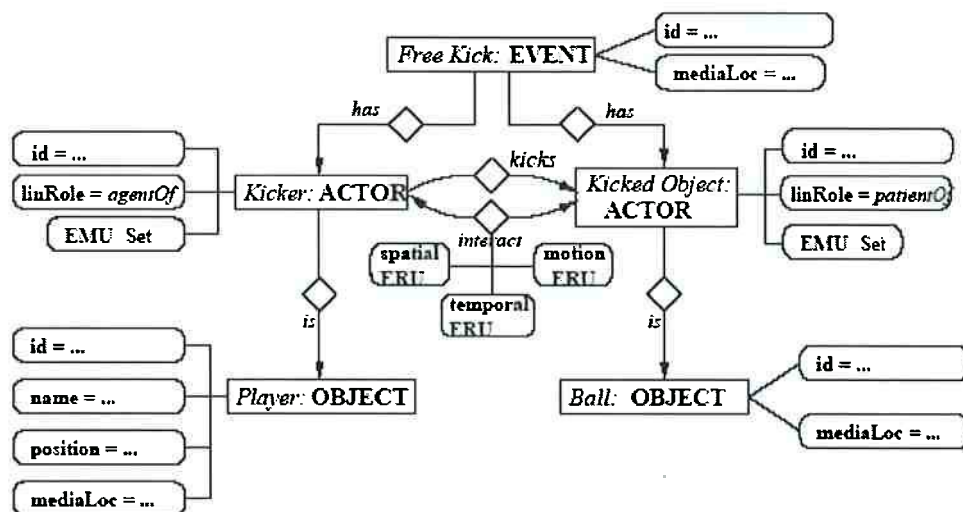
Free Kick: EVENT

id = ...

mediaLoc = ...

has

has

id = ...

linRole = agentOf

EMU Set

Kicker: ACTOR

kicks

interact

Kicked Object: ACTOR

id = ...

linRole = patientOf

EMU Set

spatial ERU

motion ERU

temporal ERU

is

is

id = ...

name = ...

position = ...

mediaLoc = ...

Player: OBJECT

Ball: OBJECT

id = ...

mediaLoc = ...